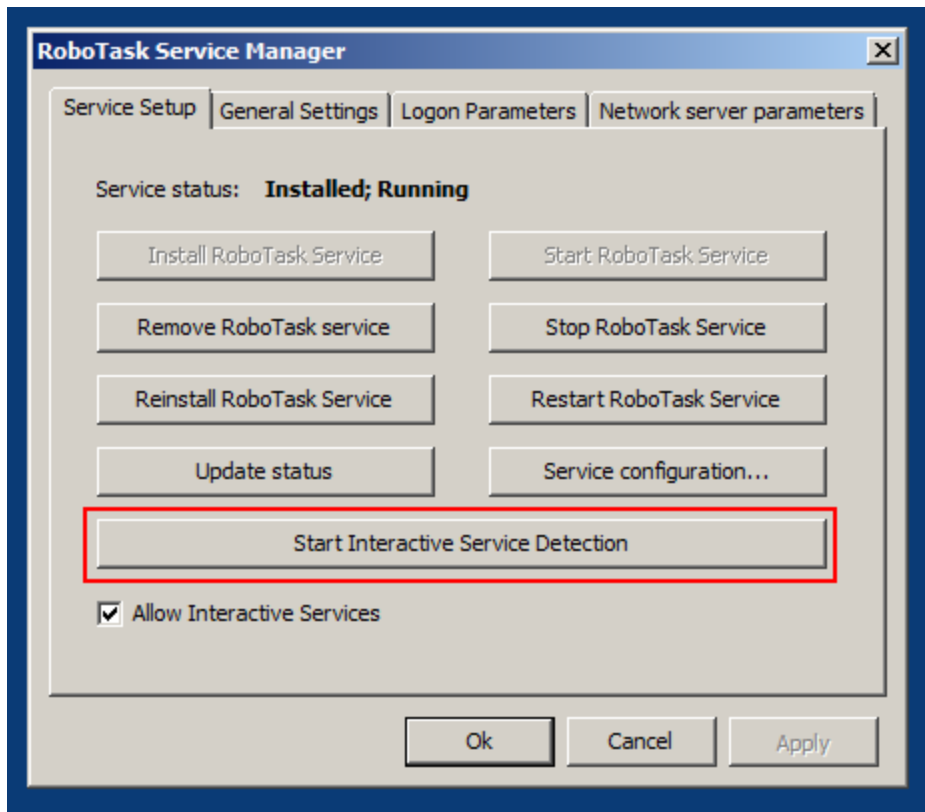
RoboTask Service Manager

Service Setup | General Settings | Logon Parameters | Network server parameters

Service status: **Installed; Running**

Install RoboTask Service
Start RoboTask Service
Remove RoboTask service
Stop RoboTask Service
Reinstall RoboTask Service
Restart RoboTask Service
Update status
Service configuration...
Start Interactive Service Detection

☑ Allow Interactive Services

Ok
Cancel
Apply